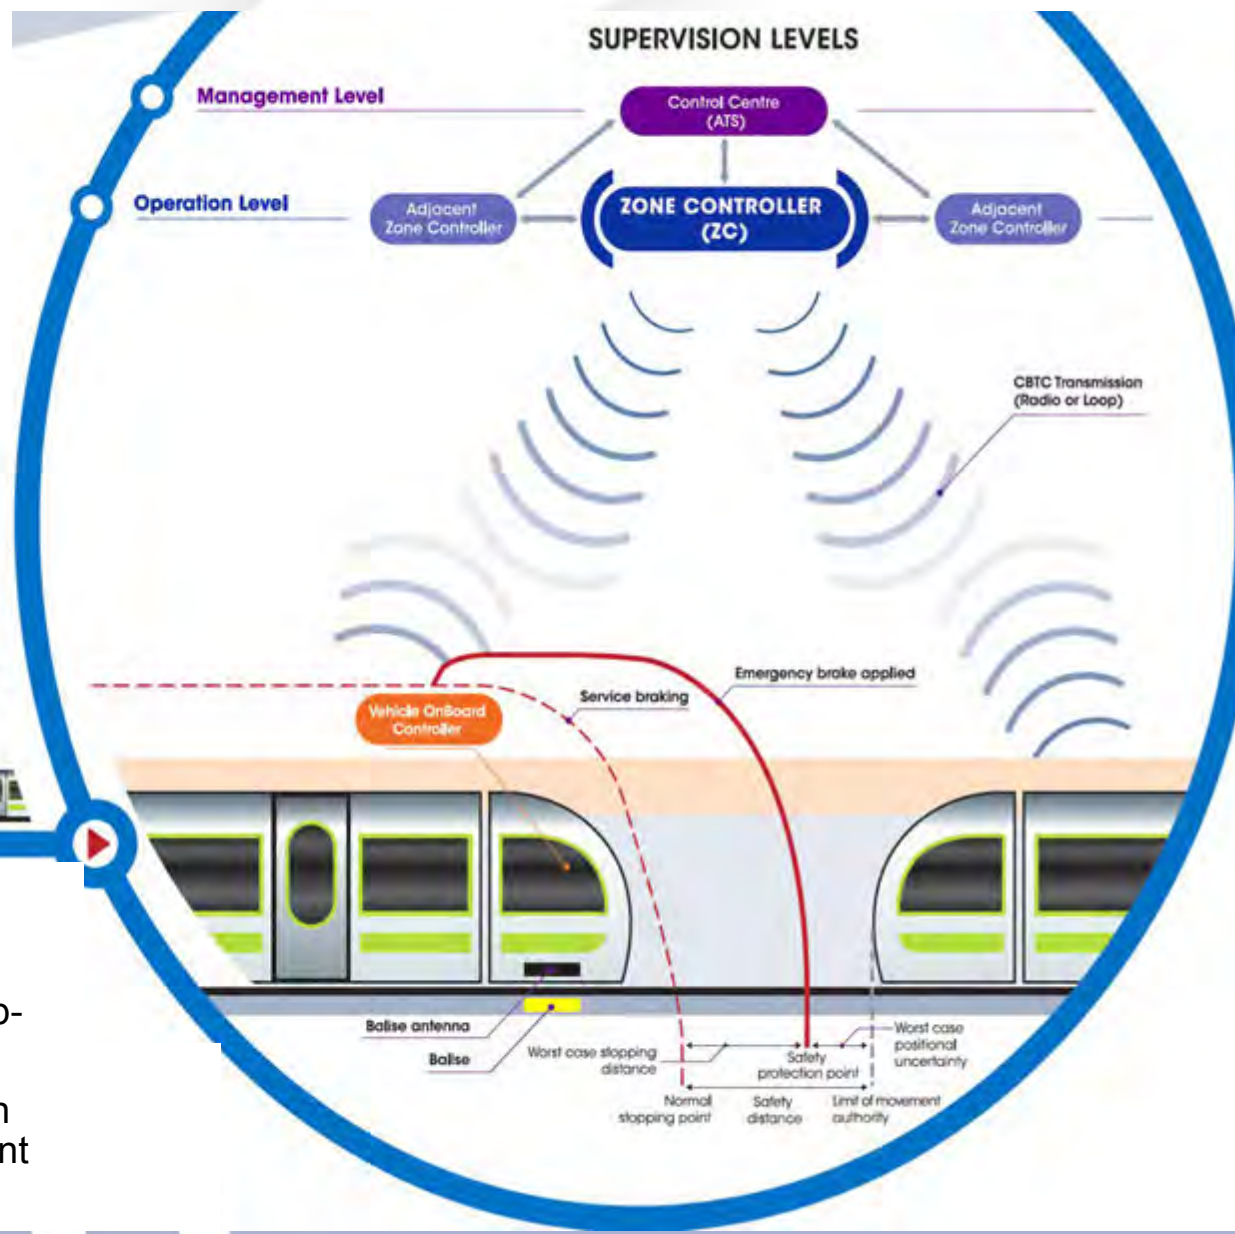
SUPERVISION LEVELS

Management Level

Control Centre (ATS)

Operation Level

Adjacent Zone Controller

ZONE CONTROLLER (ZC)

Adjacent Zone Controller

CBTC Transmission (Radio or Loop)

Emergency brake applied

Service braking

Vehicle OnBoard Controller

Balise antenna

Balise

Worst case stopping distance

Safety protection point

Worst case positional uncertainty

Normal stopping point

Safety distance

Limit of movement authority

o-

n

nt